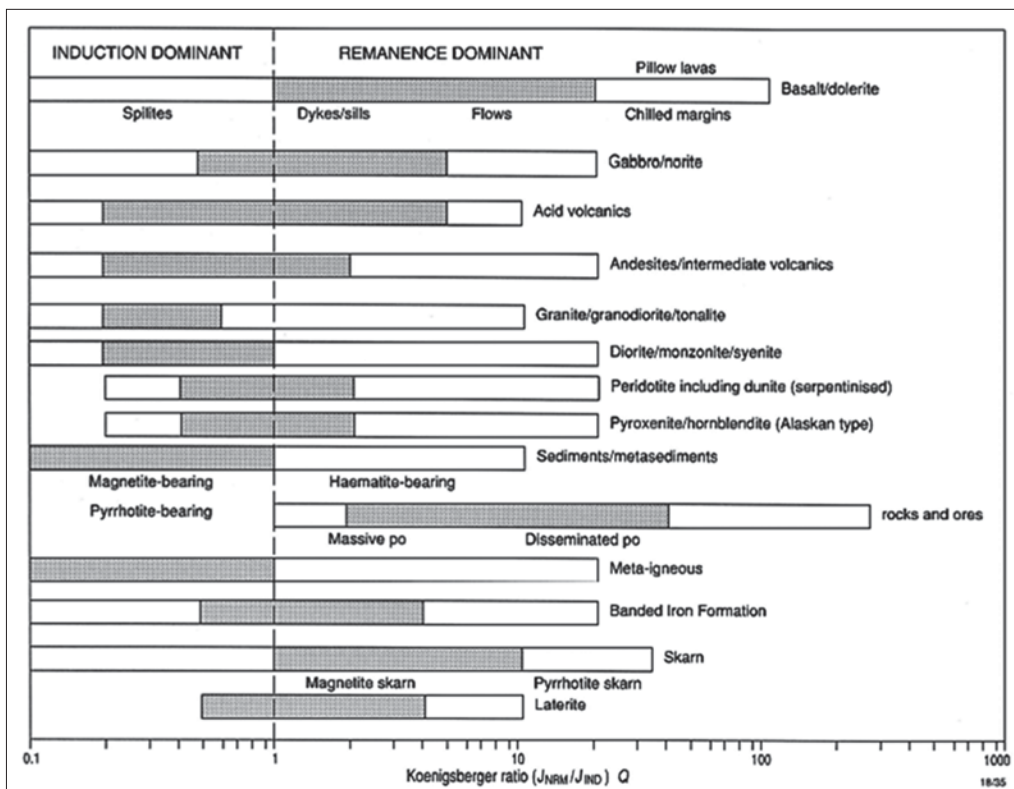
INDUCTION DOMINANT

REMANENCE DOMINANT

Pillow lavas

Basalt/dolerite

Spilites

Dykes/sills

Flows

Chilled margins

Gabbro/norite

Acid volcanics

Andesites/intermediate volcanics

Granite/granodiorite/tonalite

Diorite/monzonite/syenite

Peridotite including dunite (serpentinised)

Pyroxenite/hornblendite (Alaskan type)

Sediments/metasediments

Magnetite-bearing

Haematite-bearing

Pyrrhotite-bearing

rocks and ores

Massive po

Disseminated po

Meta-igneous

Banded Iron Formation

Skarn

Magnetite skarn

Pyrrhotite skarn

Laterite

0.1

1

10

100

1000

Koenigsberger ratio ($J_{NRM}/J_{IND}$) $Q$

18/35